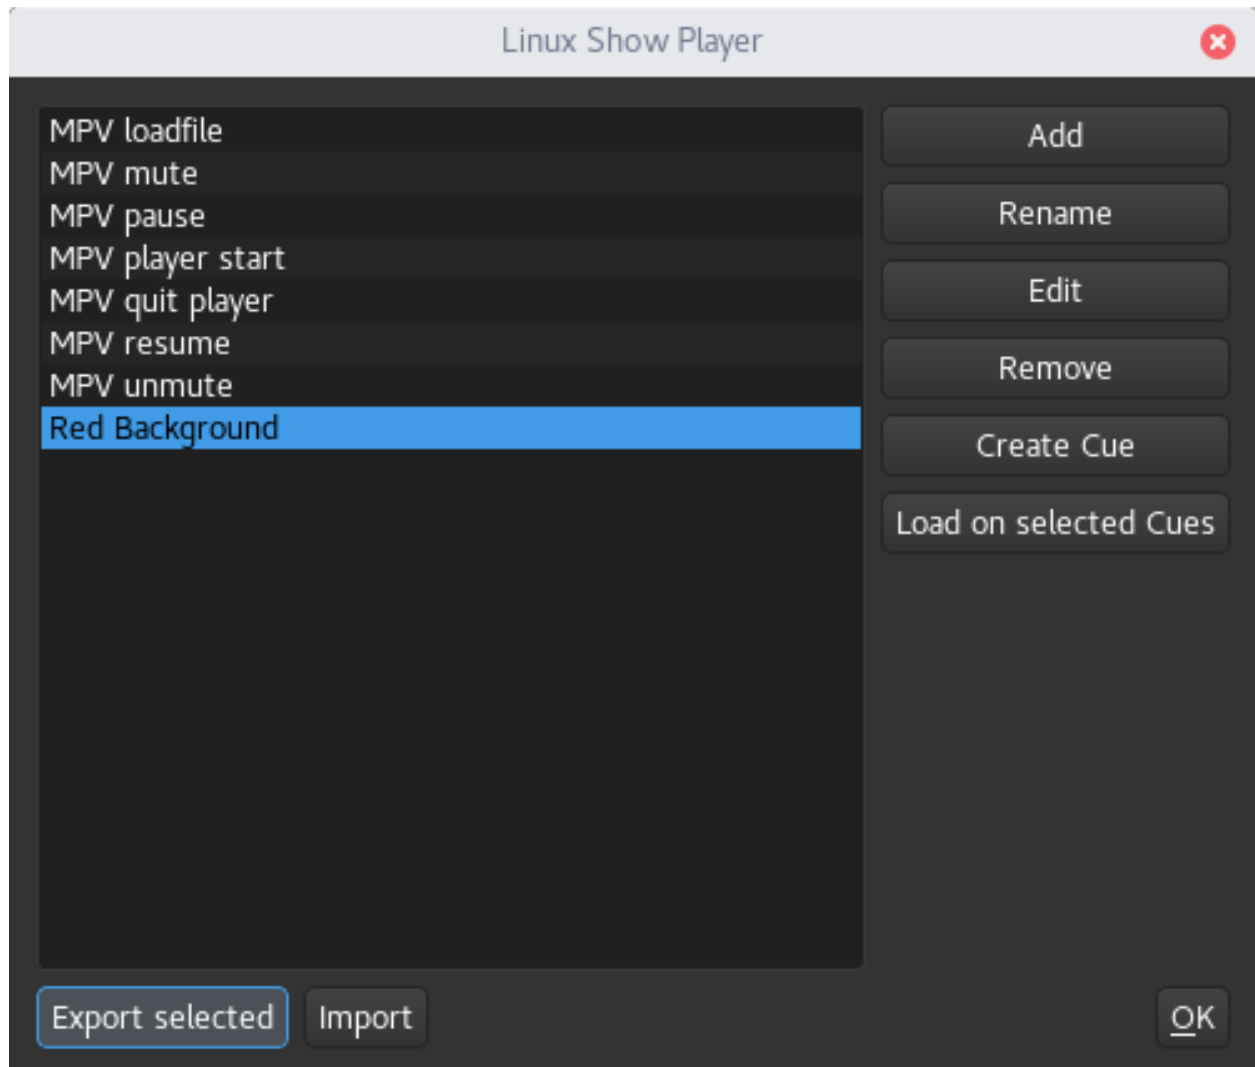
Linux Show Player

MPV loadfile
MPV mute
MPV pause
MPV player start
MPV quit player
MPV resume
MPV unmute
Red Background

Add
Rename
Edit
Remove
Create Cue
Load on selected Cues

Export selected
Import
OK